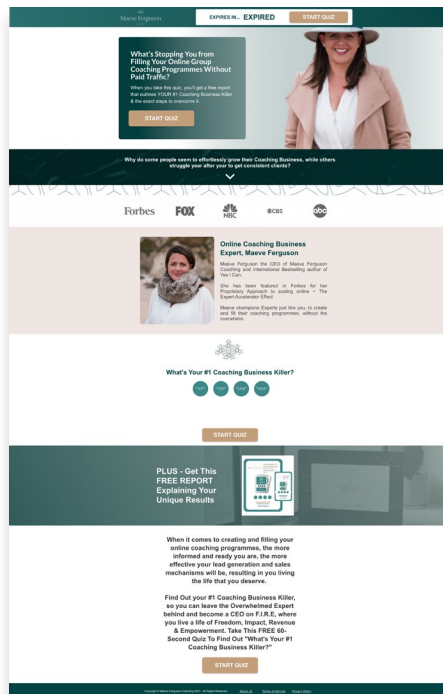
Maeve Ferguson

EXPIRES IN... EXPIRED

START QUIZ

What's Stopping You from Filling Your Online Group Coaching Programmes Without Paid Traffic?

When you take this quiz, you'll get a free report that outlines YOUR #1 Coaching Business Killer & the exact steps to overcome it.

START QUIZ

Why do some people seem to effortlessly grow their Coaching Business, while others struggle year after year to get consistent clients?

Forbes FOX NBC CBS abc

Online Coaching Business Expert, Maeve Ferguson

Maeve Ferguson the CEO of Maeve Ferguson Coaching and International Bestselling author of Yes I Can.

She has been featured in Forbes for her Proprietary Approach to scaling online - The Expert Accelerator Effect

Maeve champions Experts just like you, to create and fill their coaching programmes, without the overwhelm.

What's Your #1 Coaching Business Killer?

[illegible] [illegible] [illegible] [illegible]

START QUIZ

PLUS - Get This FREE REPORT Explaining Your Unique Results

When it comes to creating and filling your online coaching programmes, the more informed and ready you are, the more effective your lead generation and sales mechanisms will be, resulting in you living the life that you deserve.

Find Out your #1 Coaching Business Killer, so you can leave the Overwhelmed Expert behind and become a CEO on F.I.R.E, where you live a life of Freedom, Impact, Revenue & Empowerment. Take This FREE 60-Second Quiz To Find Out "What's Your #1 Coaching Business Killer?"

START QUIZ

Copyright © Maeve Ferguson Coaching 2021 · All Rights Reserved About us Terms of Service Privacy Policy